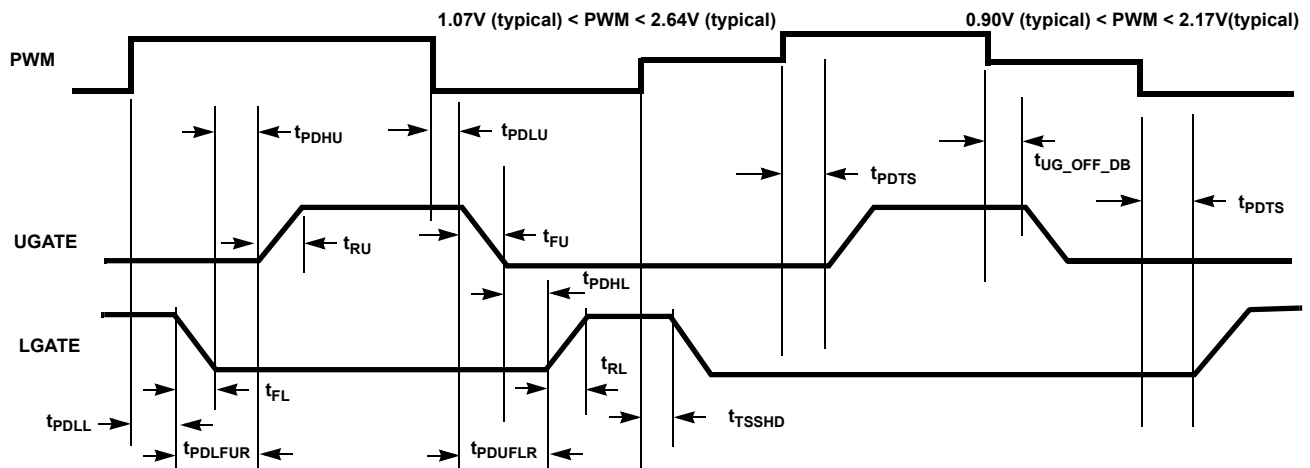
1.07V (typical) < PWM < 2.64V (typical)

0.90V (typical) < PWM < 2.17V(typical)

PWM

$t_{PDHU}$

$t_{PDLU}$

$t_{PDTS}$

$t_{UG\_OFF\_DB}$

$t_{PDTS}$

UGATE

$t_{RU}$

$t_{FU}$

$t_{PDHL}$

LGATE

$t_{RL}$

$t_{FL}$

$t_{PDLL}$

$t_{TSSHD}$

$t_{PDLFUR}$

$t_{PDUFLR}$